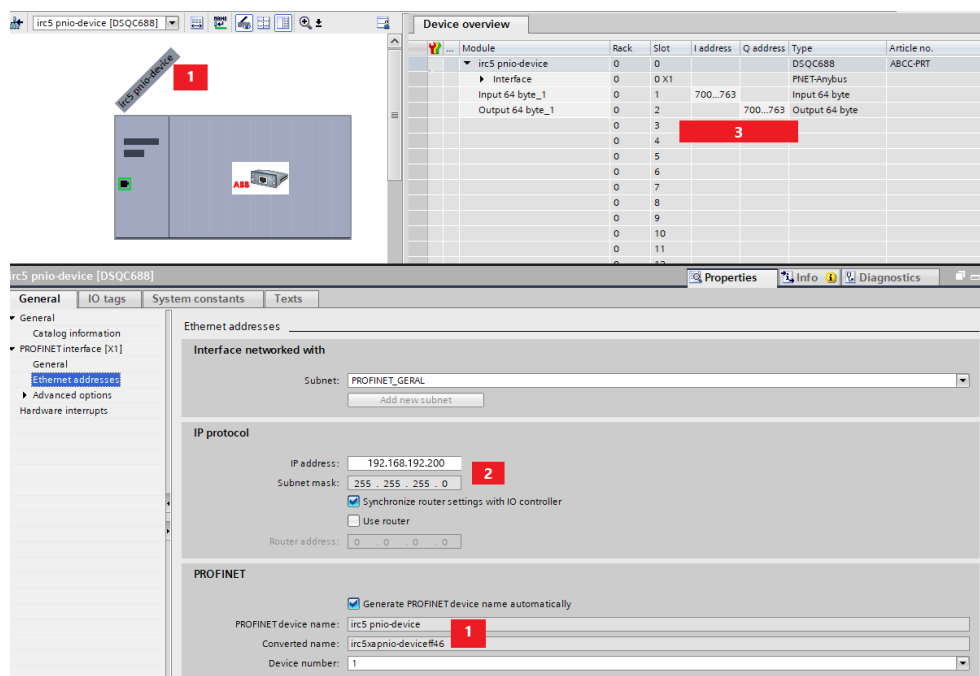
irc5 pnio-device [DSQC688]

irc5 pnio-device

1

ABB

Device overview

| Module | Rack | Slot | I address | Q address | Type | Article no. |
|---|---|---|---|---|---|---|
| irc5 pnio-device | 0 | 0 | | | DSQC688 | ABCC-PRT |
| Interface | 0 | 0 X1 | | | PNET-Anybus | |
| Input 64 byte_1 | 0 | 1 | 700...763 | | Input 64 byte | |
| Output 64 byte_1 | 0 | 2 | | 700...763 | Output 64 byte | |
| | 0 | 3 | | | | |
| | 0 | 4 | | | | |
| | 0 | 5 | | | | |
| | 0 | 6 | | | | |
| | 0 | 7 | | | | |
| | 0 | 8 | | | | |
| | 0 | 9 | | | | |
| | 0 | 10 | | | | |
| | 0 | 11 | | | | |

3

irc5 pnio-device [DSQC688]

Properties Info Diagnostics

General IO tags System constants Texts

General
Catalog information
PROFINET interface [X1]
General
Ethernet addresses
Advanced options
Hardware interrupts

Ethernet addresses

Interface networked with

Subnet: PROFINET_GERAL

Add new subnet

IP protocol

IP address: 192.168.192.200

Subnet mask: 255 . 255 . 255 . 0

2

Synchronize router settings with IO controller

Use router

Router address: 0 . 0 . 0 . 0

PROFINET

Generate PROFINET device name automatically

PROFINET device name: irc5 pnio-device

1

Converted name: irc5xapnio-deviceff46

Device number: 1